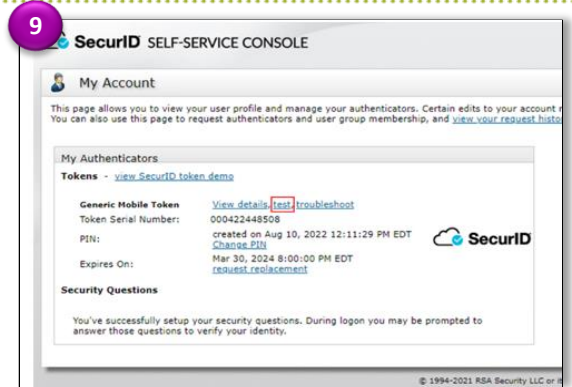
9

SecurID SELF-SERVICE CONSOLE

My Account

This page allows you to view your user profile and manage your authenticators. Certain edits to your account r You can also use this page to request authenticators and user group membership, and view your request histo

My Authenticators

Tokens - view SecurID token demo

| | |
|---|---|
| Generic Mobile Token | View details, test, troubleshoot |
| Token Serial Number: | 000422448508 |
| PIN: | created on Aug 10, 2022 12:11:29 PM EDT Change PIN |
| Expires On: | Mar 30, 2024 8:00:00 PM EDT request replacement |

SecurID

Security Questions

You've successfully setup your security questions. During logon you may be prompted to answer those questions to verify your identity.

© 1994-2021 RSA Security LLC or it